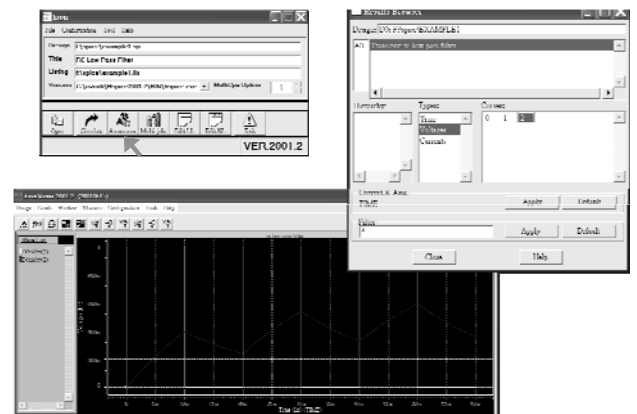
Hspui

File Configuration Tool Help

Design: H:\spice\example1.sp

Title: RC Low Pass Filter

Listing: H:\spice\example1.lis

Version: C:\synopsys\Hspice2001.2\BIN\hspice.exe

MultiCpu Option: 1

Open Simulate Avanwaves Edit LL Edit Net Edit Ll Help

VER.2001.2

Results Browser

Design: D:\Hspice\EXAMPLE1

Transient: rc low pass filter

Hierarchy

Types

Time

Voltages

Currents

Curves

0 1 2

Current X Axis

TIME

Apply

Defaults

Filter

Apply

Defaults

Close

Help

AvanWaves 2001.2 (20010411)

Design Panels Window Measure Configuration Tools Help

Time (lin) (TIME)